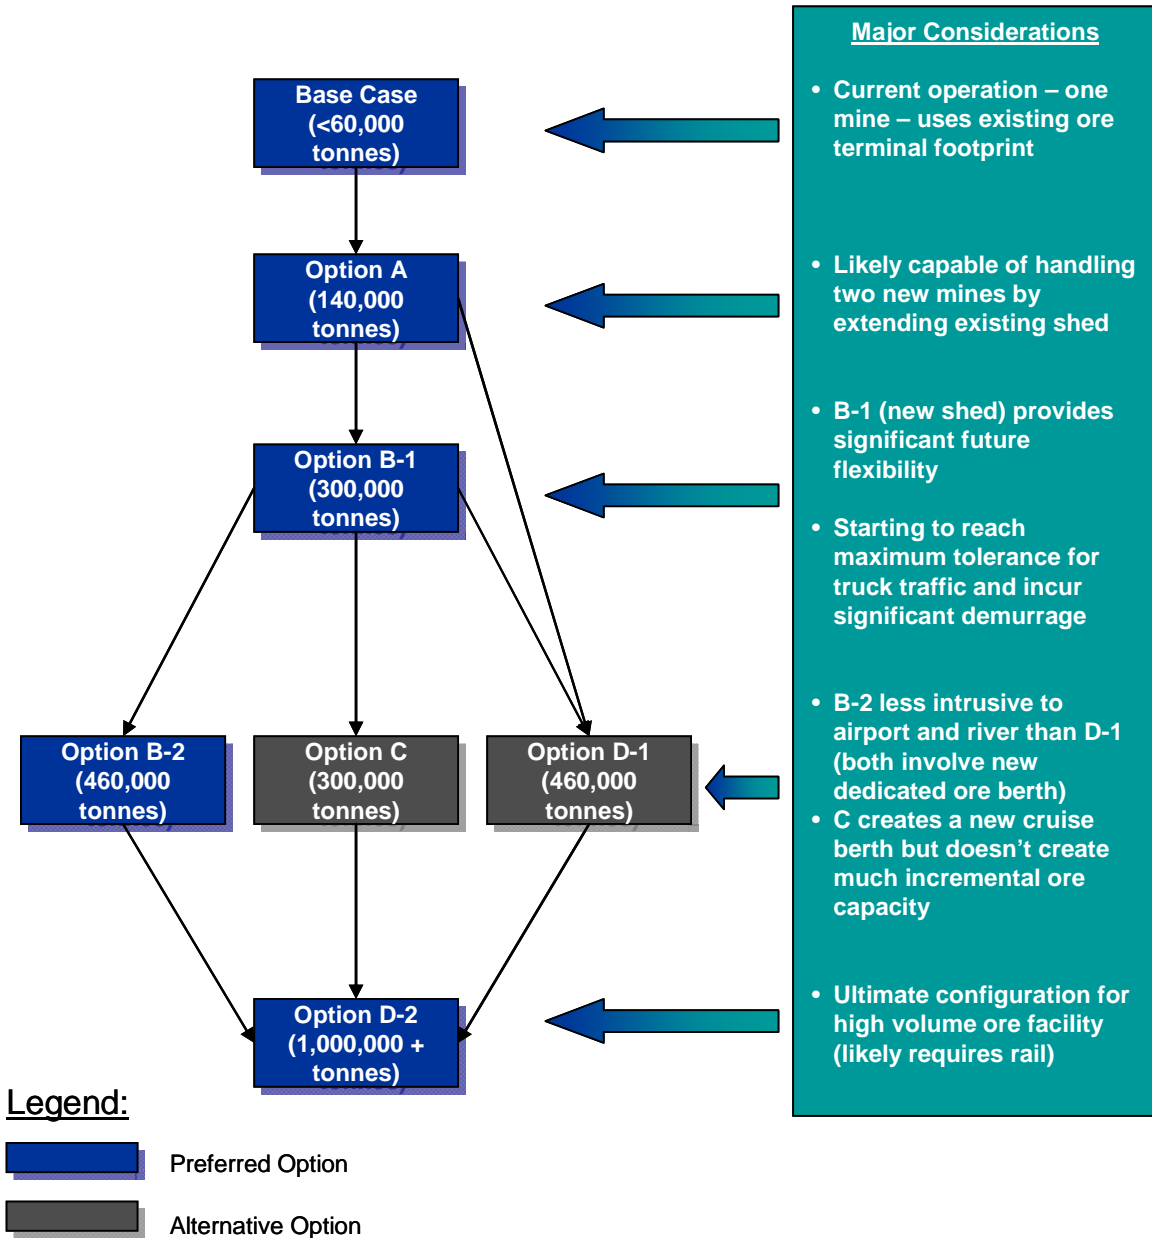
Base Case (<60,000 tonnes)

Option A (140,000 tonnes)

Option B-1 (300,000 tonnes)

Option B-2 (460,000 tonnes)

Option C (300,000 tonnes)

Option D-1 (460,000 tonnes)

Option D-2 (1,000,000 + tonnes)

Major Considerations

- Current operation – one mine – uses existing ore terminal footprint
- Likely capable of handling two new mines by extending existing shed
- B-1 (new shed) provides significant future flexibility
- Starting to reach maximum tolerance for truck traffic and incur significant demurrage
- B-2 less intrusive to airport and river than D-1 (both involve new dedicated ore berth)
- C creates a new cruise berth but doesn't create much incremental ore capacity
- Ultimate configuration for high volume ore facility (likely requires rail)

Legend:

Preferred Option

Alternative Option